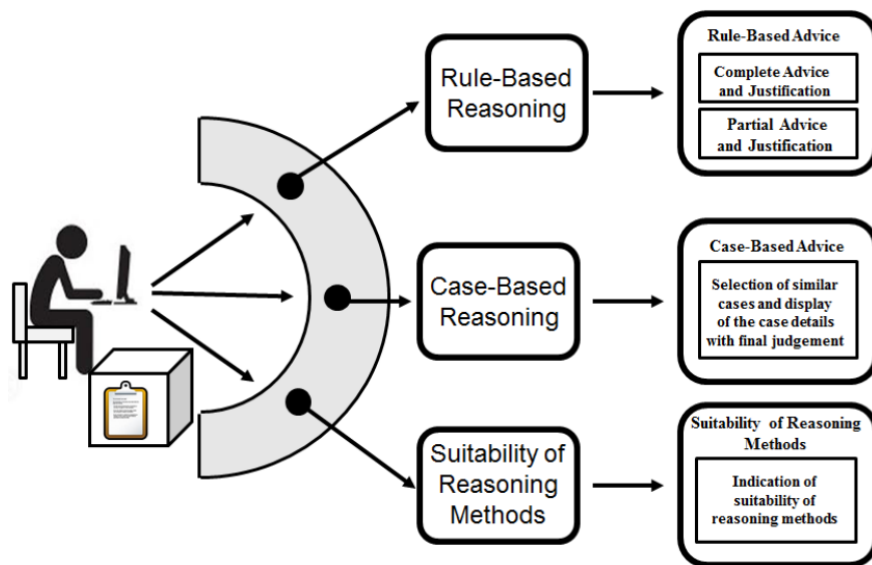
Rule-Based Reasoning

Rule-Based Advice

Complete Advice and Justification

Partial Advice and Justification

Case-Based Reasoning

Case-Based Advice

Selection of similar cases and display of the case details with final judgement

Suitability of Reasoning Methods

Suitability of Reasoning Methods

Indication of suitability of reasoning methods